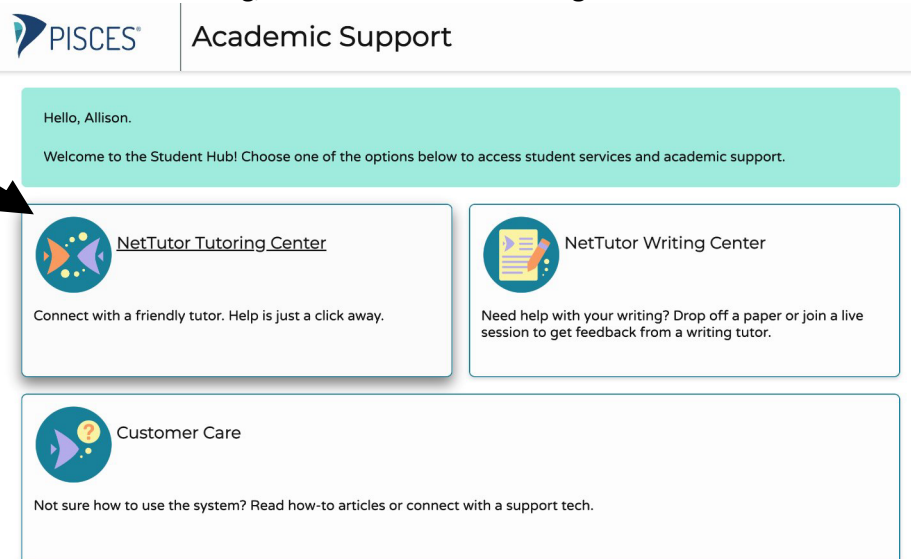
PISCES®

Academic Support

Hello, Allison.

Welcome to the Student Hub! Choose one of the options below to access student services and academic support.

NetTutor Tutoring Center

Connect with a friendly tutor. Help is just a click away.

NetTutor Writing Center

Need help with your writing? Drop off a paper or join a live session to get feedback from a writing tutor.

Customer Care

Not sure how to use the system? Read how-to articles or connect with a support tech.